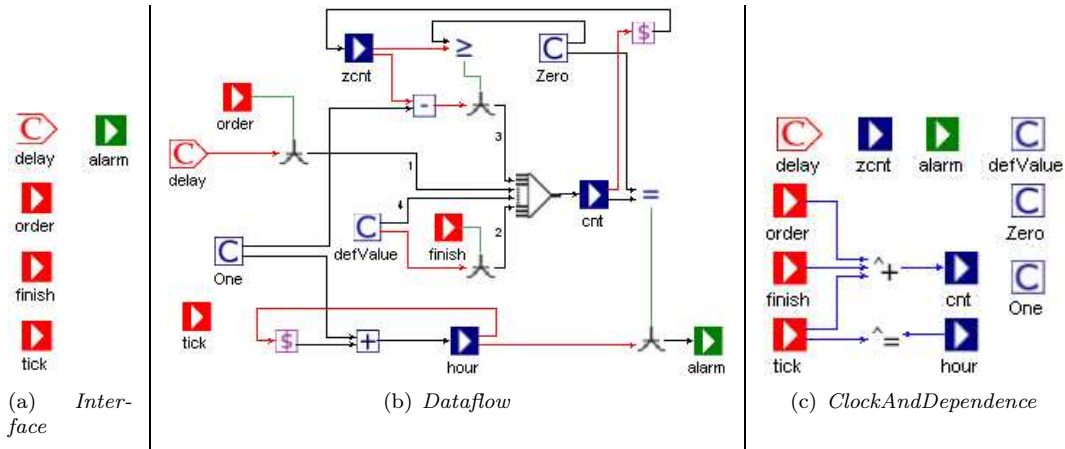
delay alarm
order
finish
tick
(a) *Interface*

zcnt
$\geq$
Zero
\$
order
-
3
delay
1
4
cnt
=
defValue
finish
2
One
tick
\$
+
hour
alarm
(b) *Dataflow*

delay zcnt alarm defValue
Zero
order
$\hat{}+$
finish
cnt
One
tick
$\hat{}=$
hour
(c) *ClockAndDependence*